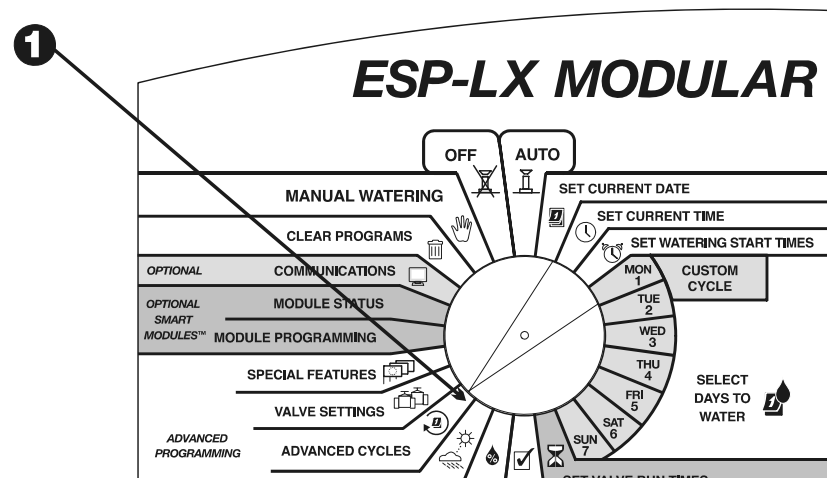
1

ESP-LX MODULAR

OFF

AUTO

MANUAL WATERING

SET CURRENT DATE

SET CURRENT TIME

CLEAR PROGRAMS

SET WATERING START TIMES

OPTIONAL

COMMUNICATIONS

MON 1

CUSTOM CYCLE

OPTIONAL SMART MODULES™

MODULE STATUS

TUE 2

MODULE PROGRAMMING

WED 3

THU 4

SPECIAL FEATURES

SELECT DAYS TO WATER

FRI 5

VALVE SETTINGS

SAT 6

ADVANCED PROGRAMMING

ADVANCED CYCLES

SUN 7

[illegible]